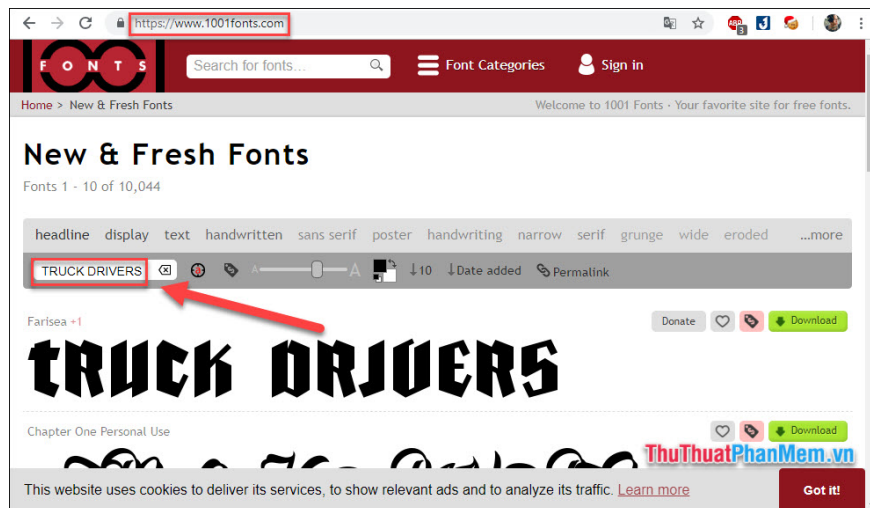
https://www.1001fonts.com

1001 FONTS

Search for fonts...

Font Categories

Sign in

Home > New & Fresh Fonts

Welcome to 1001 Fonts · Your favorite site for free fonts.

New & Fresh Fonts

Fonts 1 - 10 of 10,044

headline display text handwritten sans serif poster handwriting narrow serif grunge wide eroded ...more

TRUCK DRIVERS

A A

↓10 ↓Date added Permalink

Farisea +1

Donate

Download

TRUCK DRIVERS

Chapter One Personal Use

Download

ThuThuatPhanMem.vn

This website uses cookies to deliver its services, to show relevant ads and to analyze its traffic. Learn more

Got it!